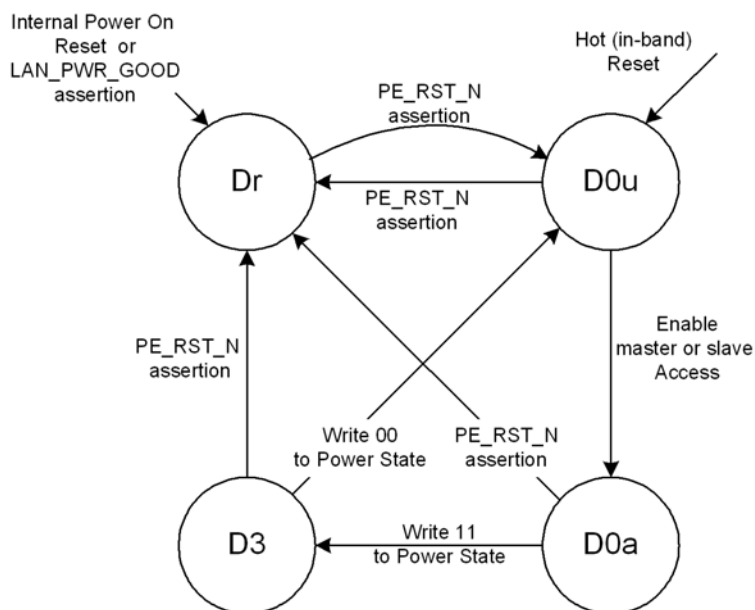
Internal Power On Reset or LAN_PWR_GOOD assertion

Hot (in-band) Reset

PE_RST_N assertion

Dr

D0u

PE_RST_N assertion

PE_RST_N assertion

Enable master or slave Access

Write 00 to Power State

PE_RST_N assertion

D3

Write 11 to Power State

D0a